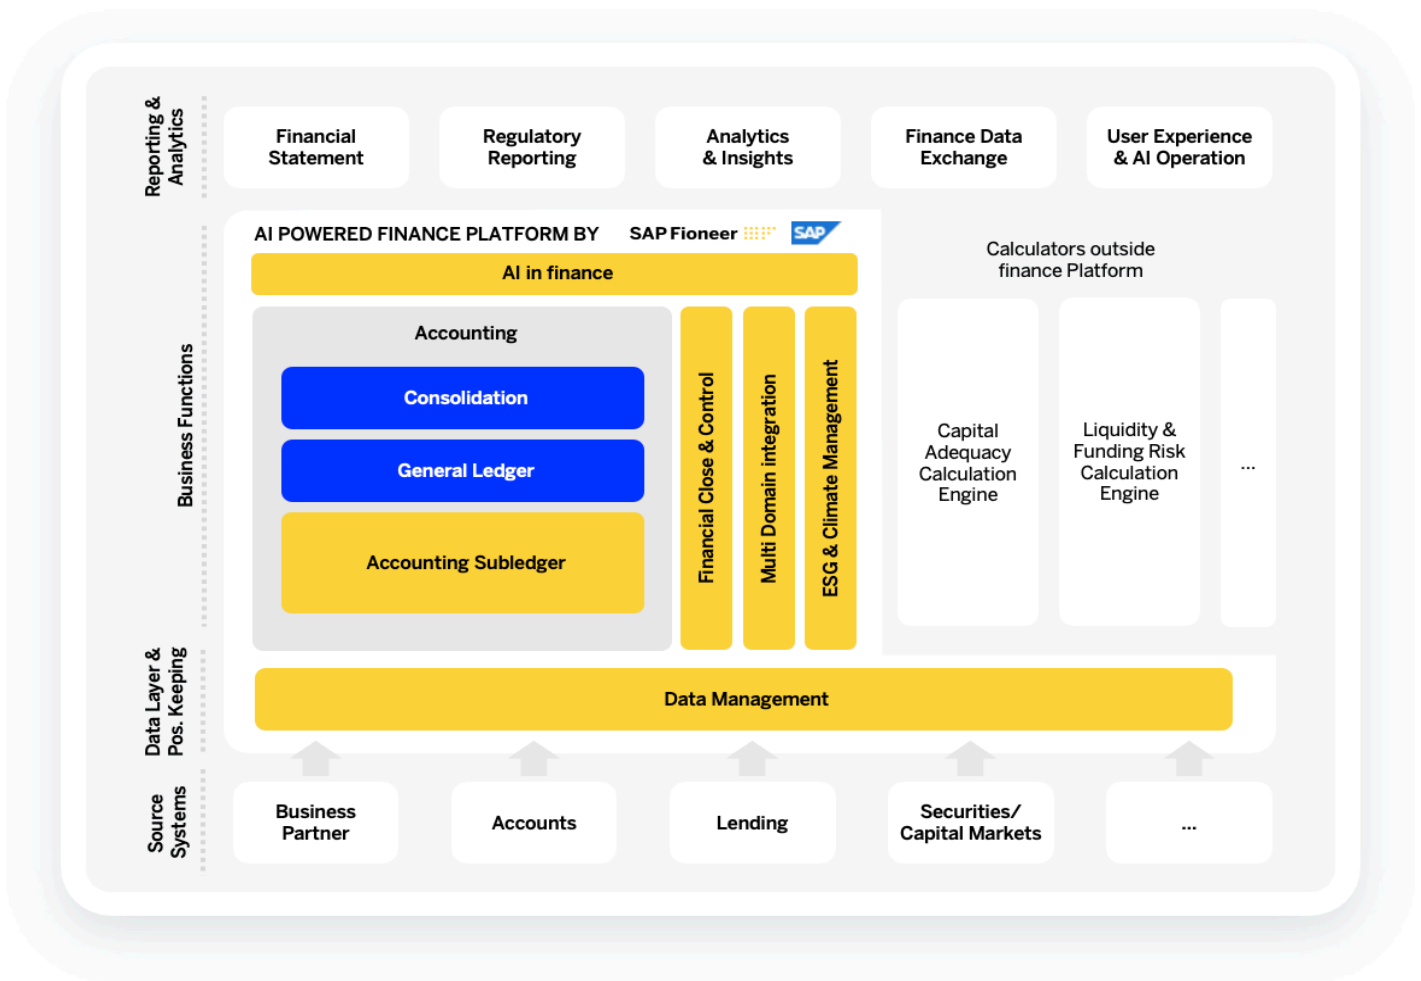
Reporting & Analytics

Financial Statement

Regulatory Reporting

Analytics & Insights

Finance Data Exchange

User Experience & AI Operation

Business Functions

AI POWERED FINANCE PLATFORM BY SAP Fioneer SAP

AI in finance

Accounting

Consolidation

General Ledger

Accounting Subledger

Financial Close & Control

Multi Domain integration

ESG & Climate Management

Calculators outside finance Platform

Capital Adequacy Calculation Engine

Liquidity & Funding Risk Calculation Engine

...

Data Layer & Pos. Keeping

Data Management

Source Systems

Business Partner

Accounts

Lending

Securities/ Capital Markets

...